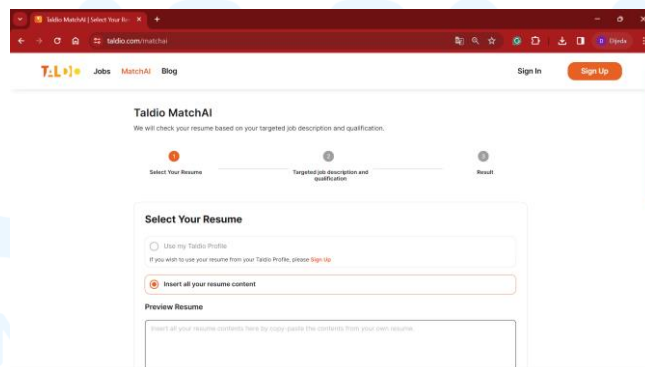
Taldio MatchAI | Select Your Re ×
+
taldio.com/matchai
Dijinda

TaLDIO Jobs MatchAI Blog
Sign In
Sign Up

Taldio MatchAI
We will check your resume based on your targeted job description and qualification.

1
Select Your Resume
2
Targeted job description and qualification
3
Result

Select Your Resume

Use my Taldio Profile
If you wish to use your resume from your Taldio Profile, please Sign Up

Insert all your resume content

Preview Resume
Insert all your resume contents here by copy-paste the contents from your own resume.